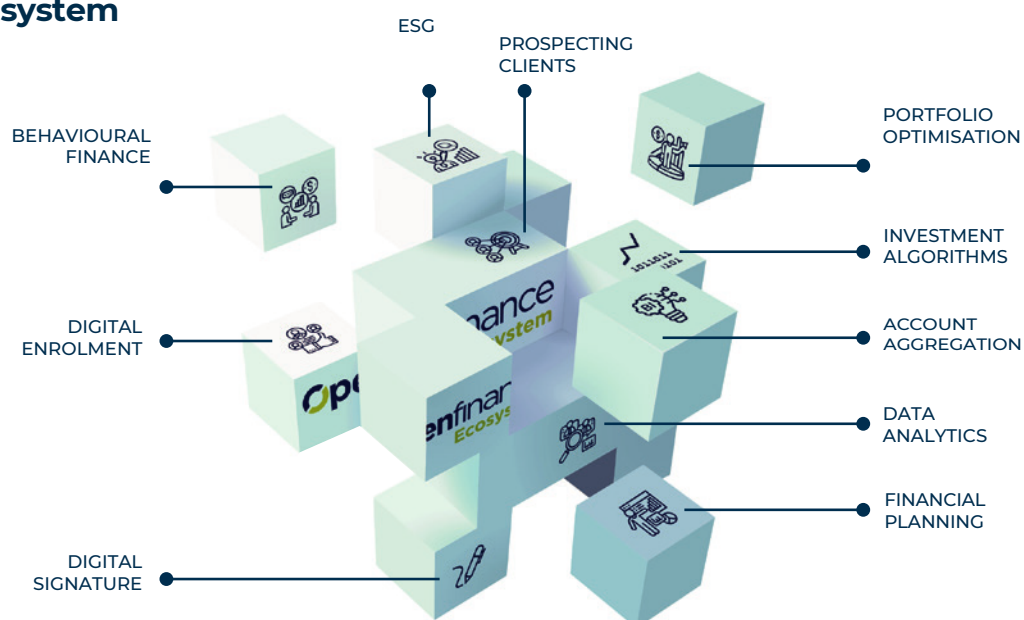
system

ESG

PROSPECTING CLIENTS

BEHAVIOURAL FINANCE

PORTFOLIO OPTIMISATION

INVESTMENT ALGORITHMS

ACCOUNT AGGREGATION

DIGITAL ENROLMENT

DATA ANALYTICS

FINANCIAL PLANNING

DIGITAL SIGNATURE

nance
ystem

Ope

enfinan
Ecosys